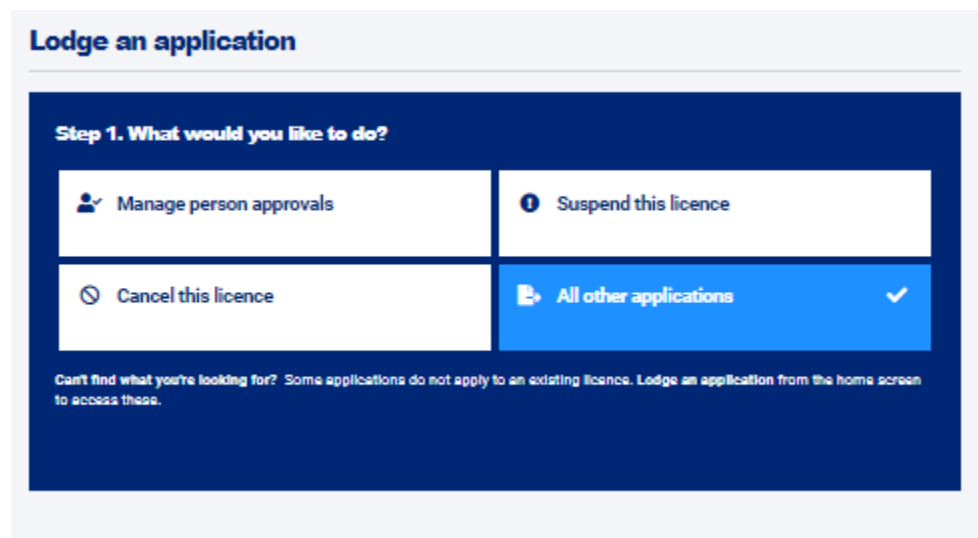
Lodge an application

Step 1. What would you like to do?

Manage person approvals

Suspend this licence

Cancel this licence

All other applications

Can't find what you're looking for? Some applications do not apply to an existing licence. Lodge an application from the home screen to access these.